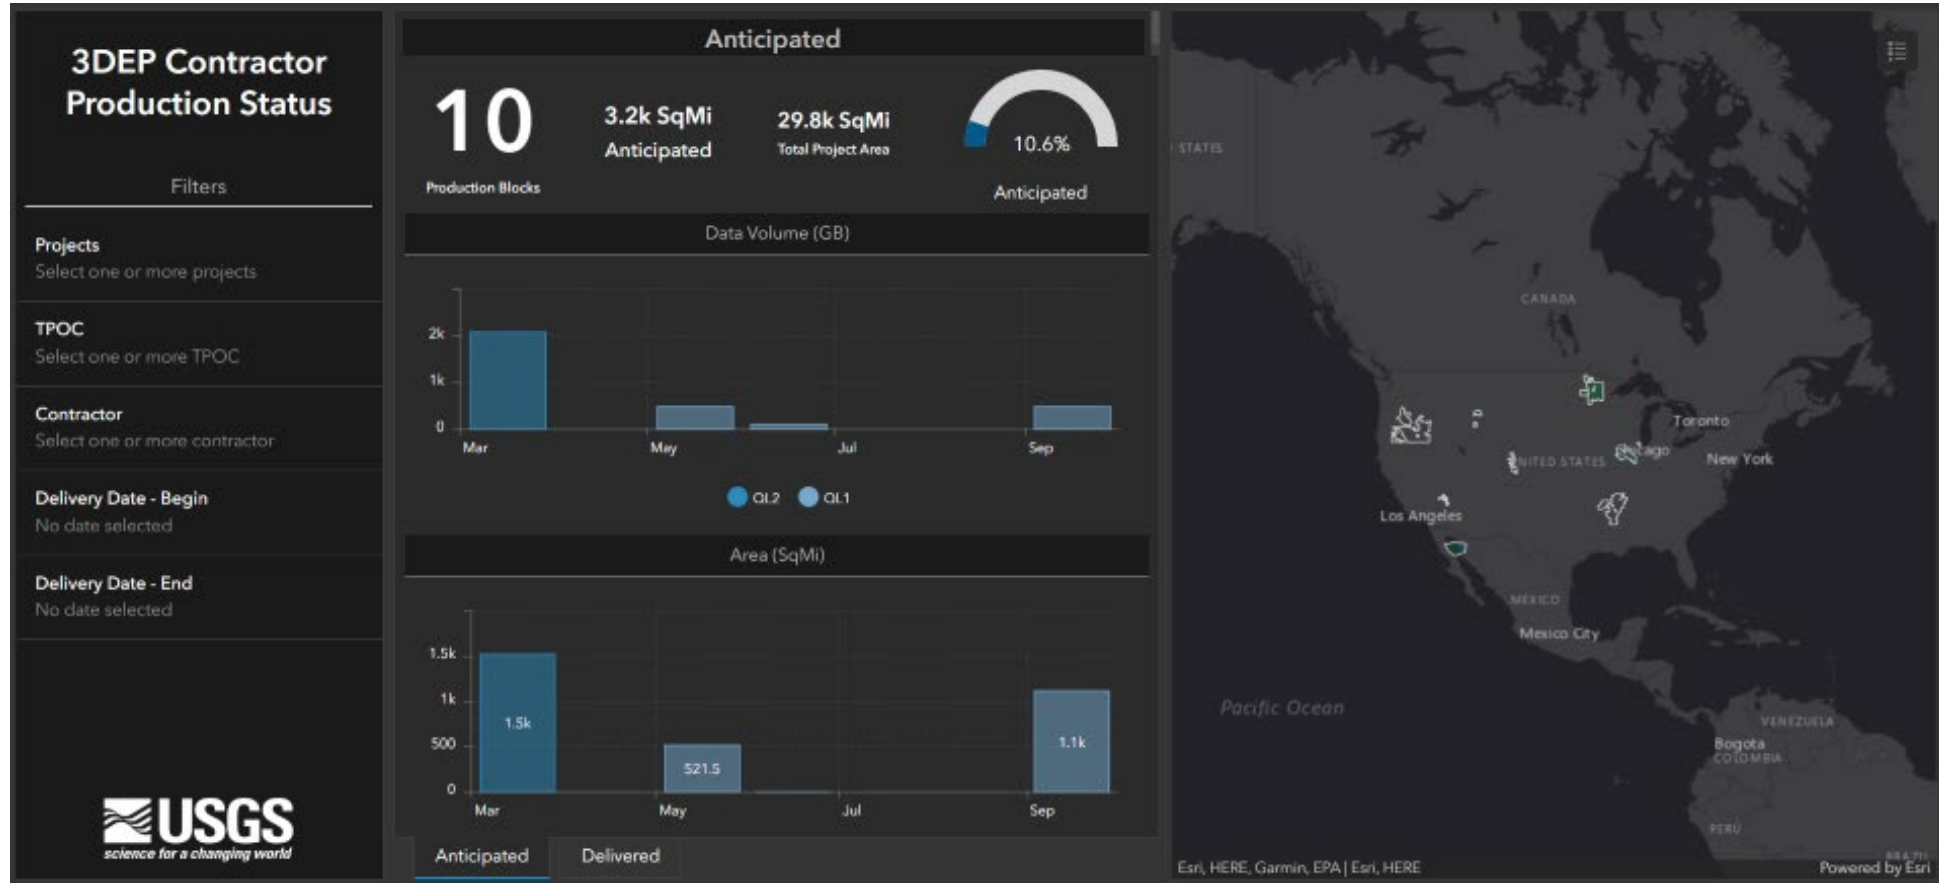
3DEP Contractor Production Status

Filters

Projects
Select one or more projects

TPOC
Select one or more TPOC

Contractor
Select one or more contractor

Delivery Date - Begin
No date selected

Delivery Date - End
No date selected

USGS
science for a changing world

Anticipated

10
Production Blocks

3.2k SqMi
Anticipated

29.8k SqMi
Total Project Area

10.6%
Anticipated

Data Volume (GB)

2k
1k
0
Mar
May
Jul
Sep

QL2 QL1

Area (SqMi)

1.5k
1k
500
0
1.5k
521.5
1.1k
Mar
May
Jul
Sep

Anticipated
Delivered

STATES
CANADA
Toronto
UNITED STATES
Chicago
New York
Los Angeles
MEXICO
Mexico City
Pacific Ocean
VENEZUELA
Bogota
COLOMBIA
PERU
Esri, HERE, Garmin, EPA | Esri, HERE
Powered by Esri